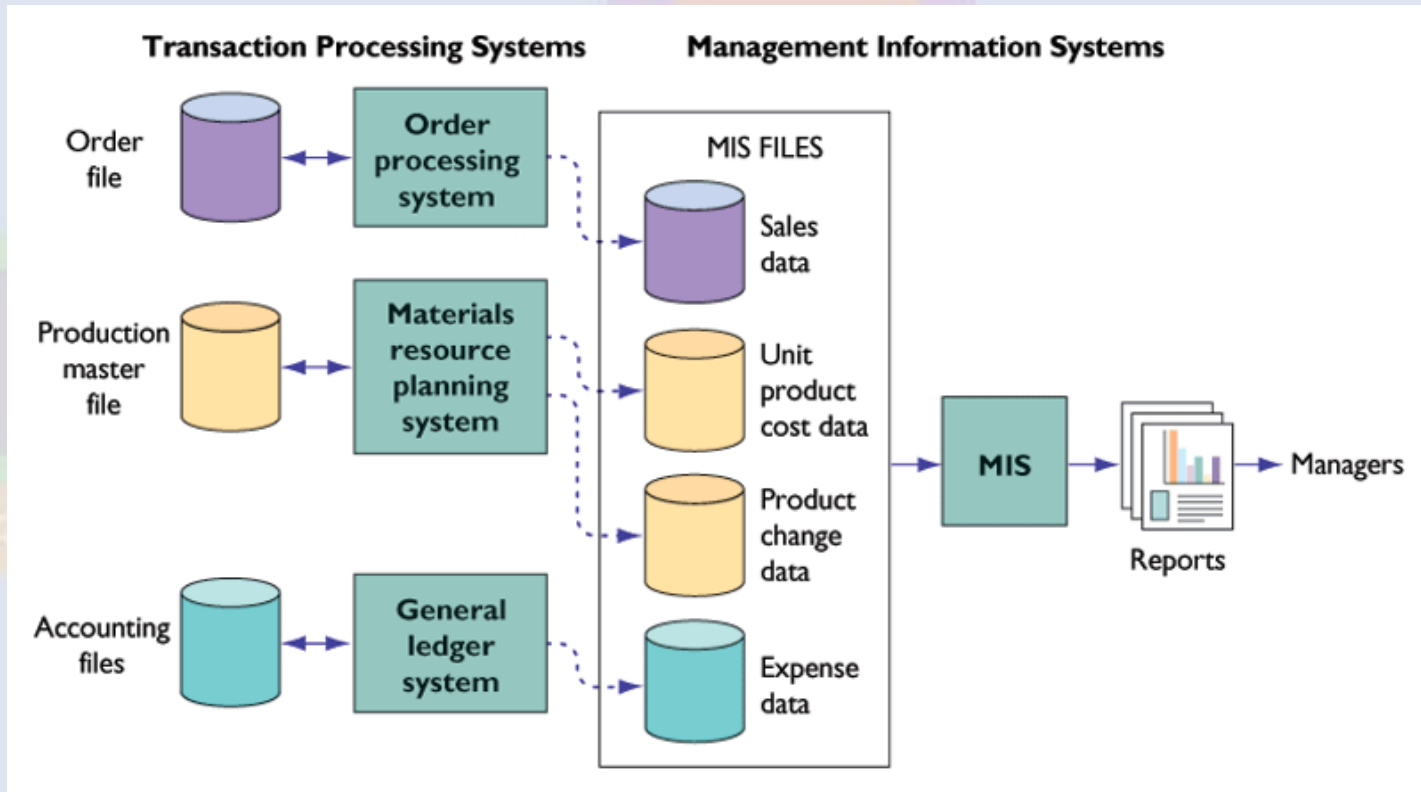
Transaction Processing Systems

Management Information Systems

Order file

Order processing system

Production master file

Materials resource planning system

Accounting files

General ledger system

MIS FILES

Sales data

Unit product cost data

Product change data

Expense data

MIS

Reports

Managers